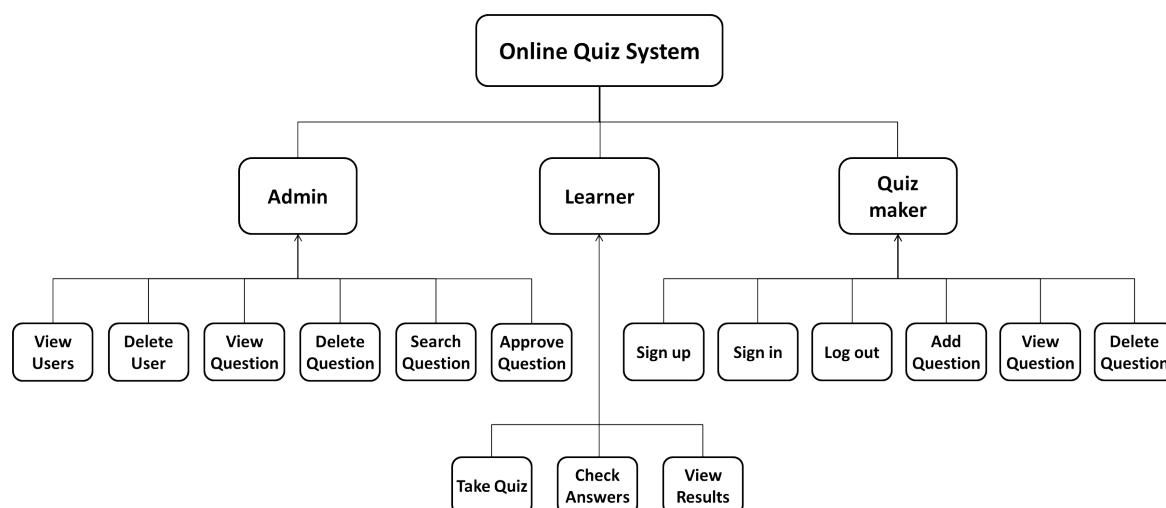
Online Quiz System

Admin

Learner

Quiz maker

View Users

Delete User

View Question

Delete Question

Search Question

Approve Question

Sign up

Sign in

Log out

Add Question

View Question

Delete Questio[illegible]

Take Quiz

Check Answers

View Results